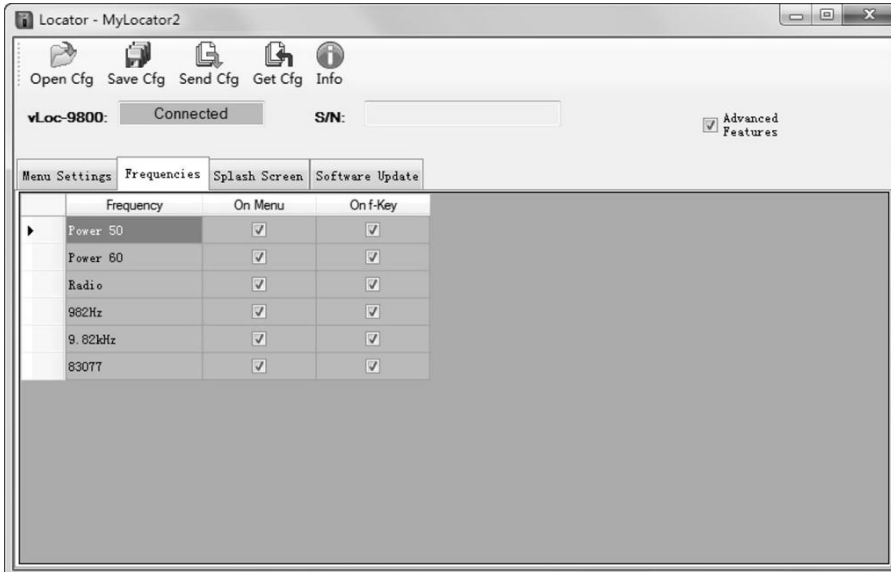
Locator - MyLocator2

Open Cfg Save Cfg Send Cfg Get Cfg Info

vLoc-9800: Connected S/N:

Advanced Features

Menu Settings Frequencies Splash Screen Software Update

| | Frequency | On Menu | On f-Key |
|---|---|---|---|
| ▸ | Power 50 | ☑ | ☑ |
| | Power 60 | ☑ | ☑ |
| | Radio | ☑ | ☑ |
| | 982Hz | ☑ | ☑ |
| | 9.82kHz | ☑ | ☑ |
| | 83077 | ☑ | ☑ |